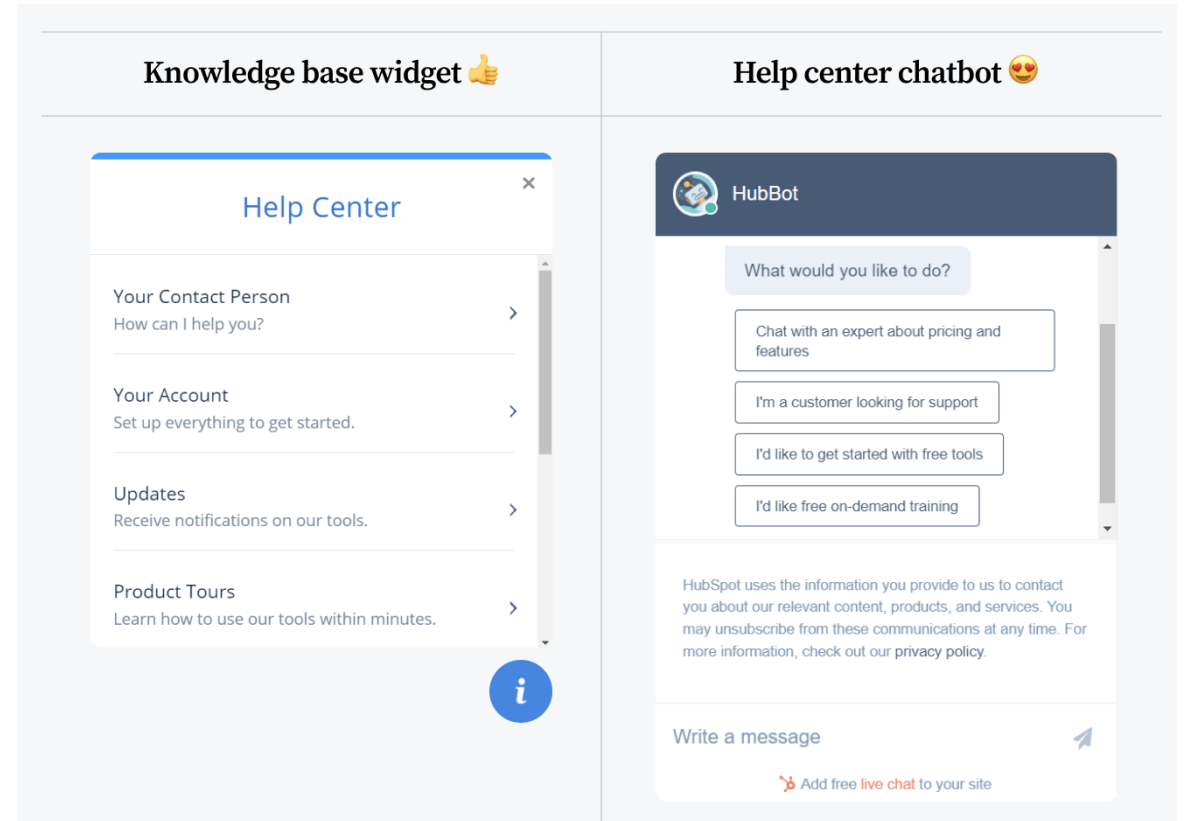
Knowledge base widget 👍

Help center chatbot 😍

Help Center

×

Your Contact Person
How can I help you?

Your Account
Set up everything to get started.

Updates
Receive notifications on our tools.

Product Tours
Learn how to use our tools within minutes.

i

HubBot

What would you like to do?

Chat with an expert about pricing and features

I'm a customer looking for support

I'd like to get started with free tools

I'd like free on-demand training

HubSpot uses the information you provide to us to contact you about our relevant content, products, and services. You may unsubscribe from these communications at any time. For more information, check out our privacy policy.

Write a message

Add free live chat to your site